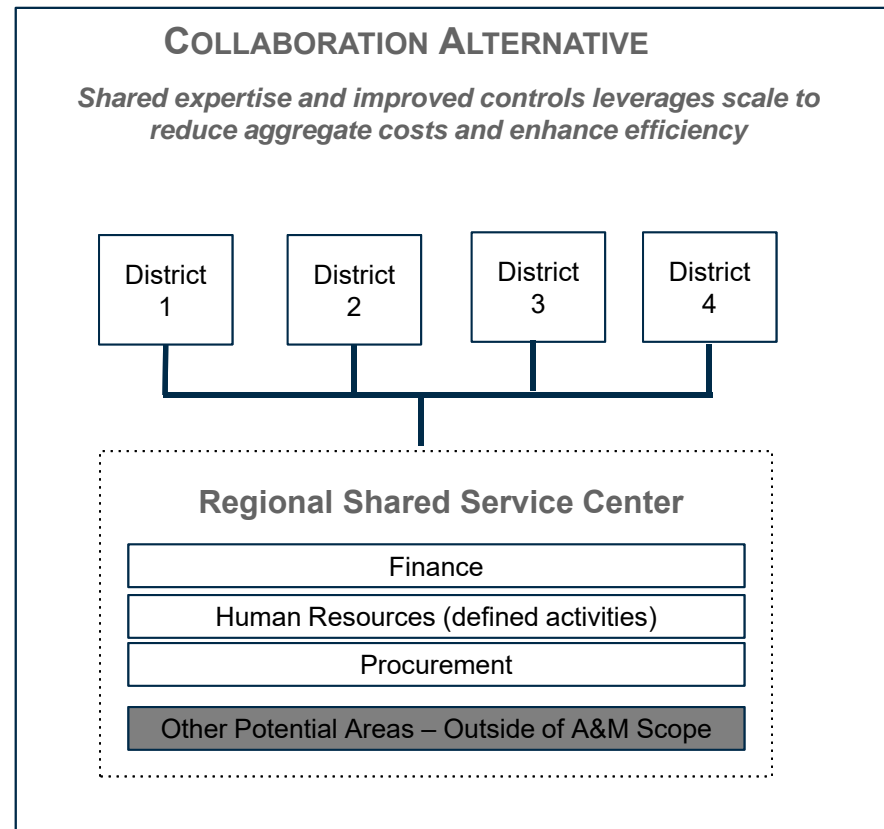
COLLABORATION ALTERNATIVE

Shared expertise and improved controls leverages scale to reduce aggregate costs and enhance efficiency

District 1

District 2

District 3

District 4

Regional Shared Service Center

Finance

Human Resources (defined activities)

Procurement

Other Potential Areas – Outside of A&M Scope